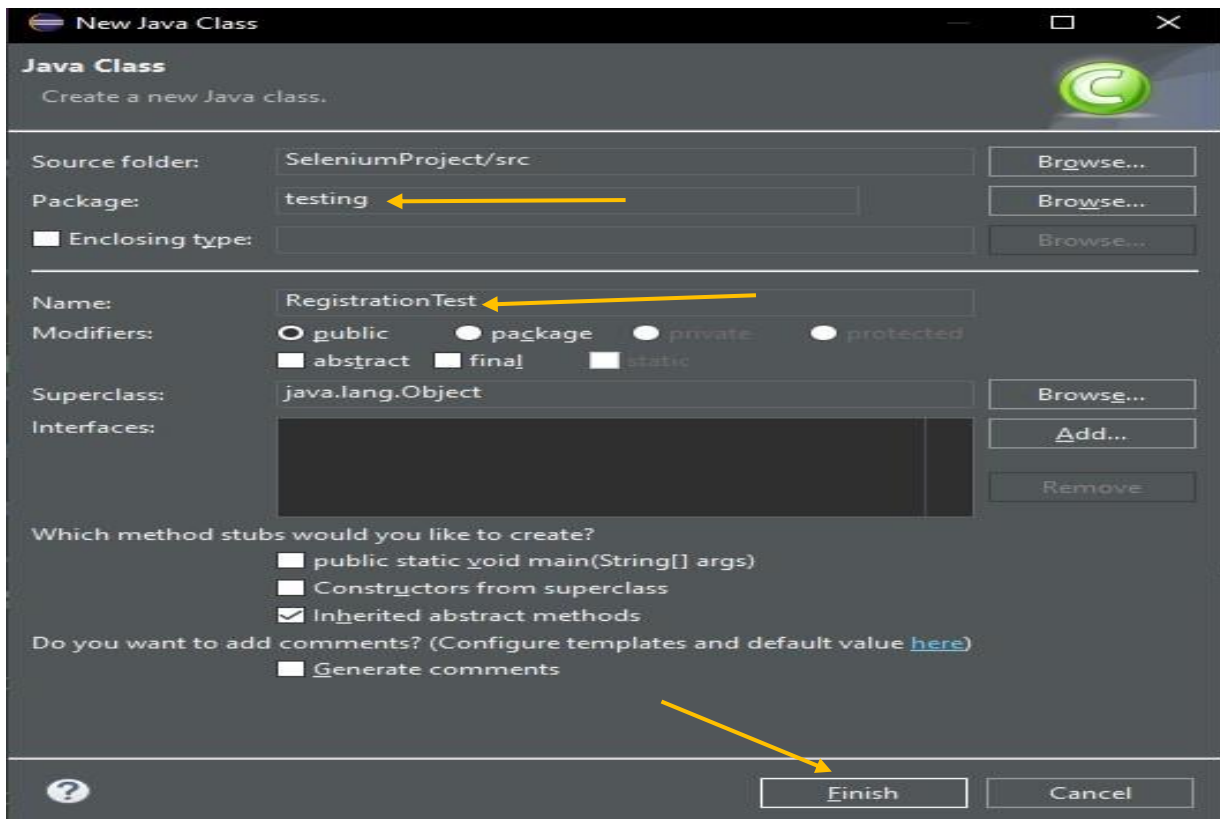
New Java Class

Java Class
Create a new Java class.

Source folder: SeleniumProject/src Browse...
Package: testing Browse...
Enclosing type: Browse...

Name: RegistrationTest
Modifiers: public package private protected
abstract final static
Superclass: java.lang.Object Browse...
Interfaces: Add...
Remove

Which method stubs would you like to create?
public static void main(String[] args)
Constructors from superclass
Inherited abstract methods
Do you want to add comments? (Configure templates and default value here)
Generate comments

?
Finish Cancel